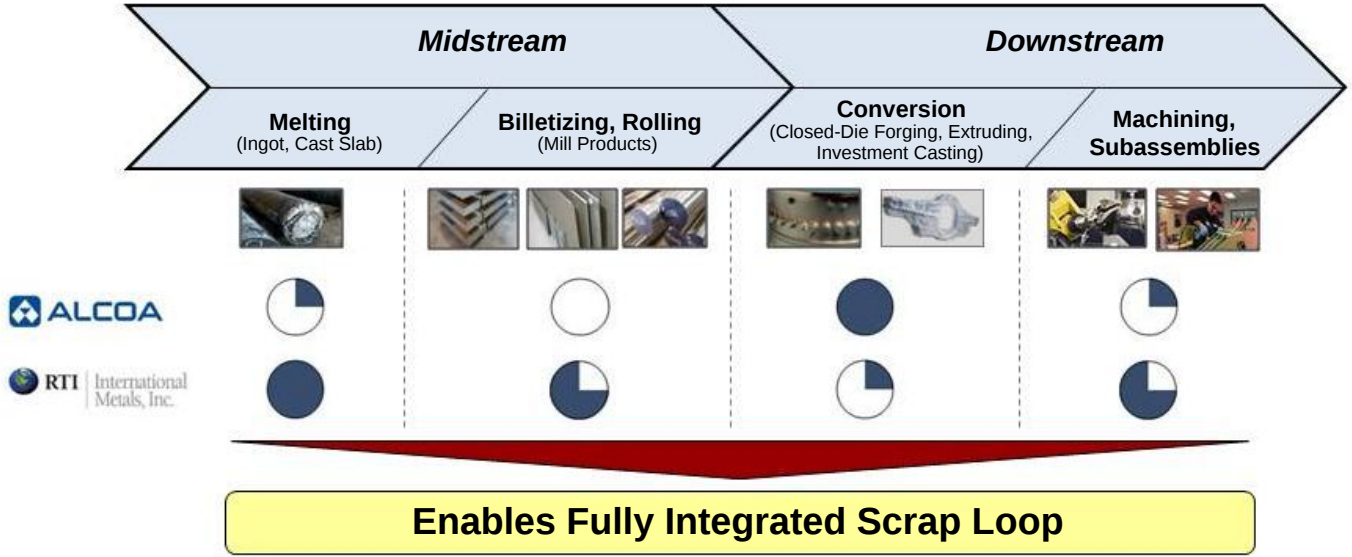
Midstream

Downstream

Melting
(Ingot, Cast Slab)

Billetizing, Rolling
(Mill Products)

Conversion
(Closed-Die Forging, Extruding, Investment Casting)

Machining, Subassemblies

ALCOA

RTI International Metals, Inc.

Enables Fully Integrated Scrap Loop